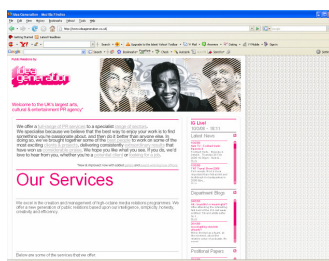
Vibe Generation - Mozilla Firefox

File Edit View History Bookmarks Yahoo! Tools Help

http://www.vibegeneration.co.uk/

Getting Started Latest Headlines

Google

Search

Proud Members of

vibe generation

Welcome to the UK's largest arts, cultural & entertainment PR agency!

Our Services

Latest News

Department Blogs

Positional Papers

Below are some of the services that we offer: